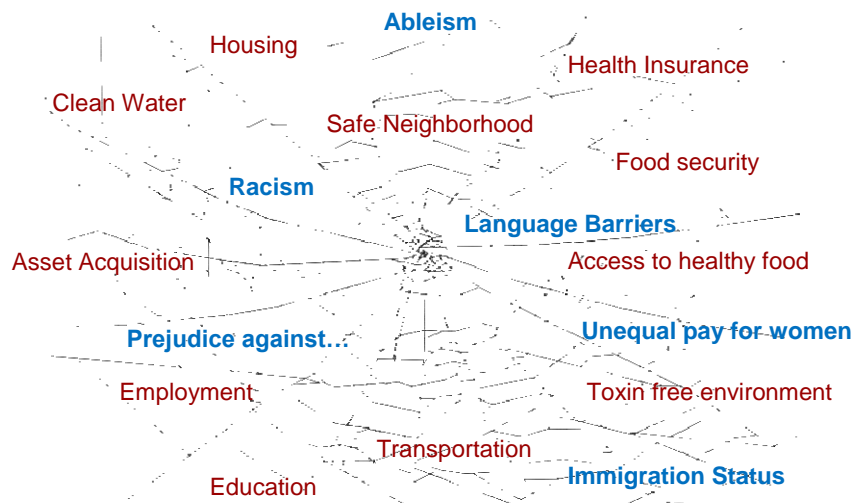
Ableism

Housing

Health Insurance

Clean Water

Safe Neighborhood

Food security

Racism

Language Barriers

Asset Acquisition

Access to healthy food

Prejudice against…

Unequal pay for women

Employment

Toxin free environment

Transportation

Immigration Status

Education